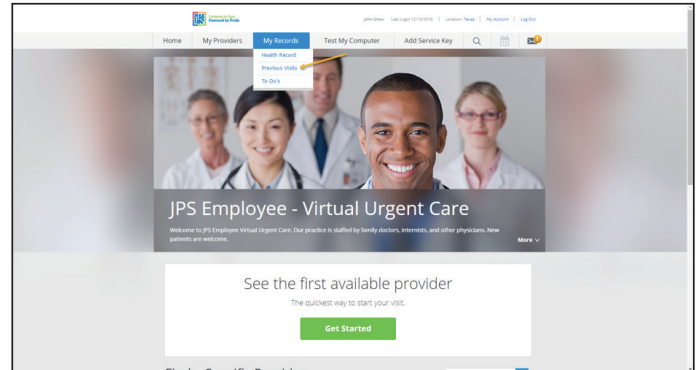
Connected Care Powered by Pride

John Snow | Last Login 12/18/2018 | Location: Texas | My Account | Log Out

Home My Providers My Records Test My Computer Add Service Key

Health Record
Previous Visits
To-Do's

JPS Employee - Virtual Urgent Care

Welcome to JPS Employee Virtual Urgent Care. Our practice is staffed by family doctors, internists, and other physicians. New patients are welcome.

More

See the first available provider

The quickest way to start your visit.

Get Started

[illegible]